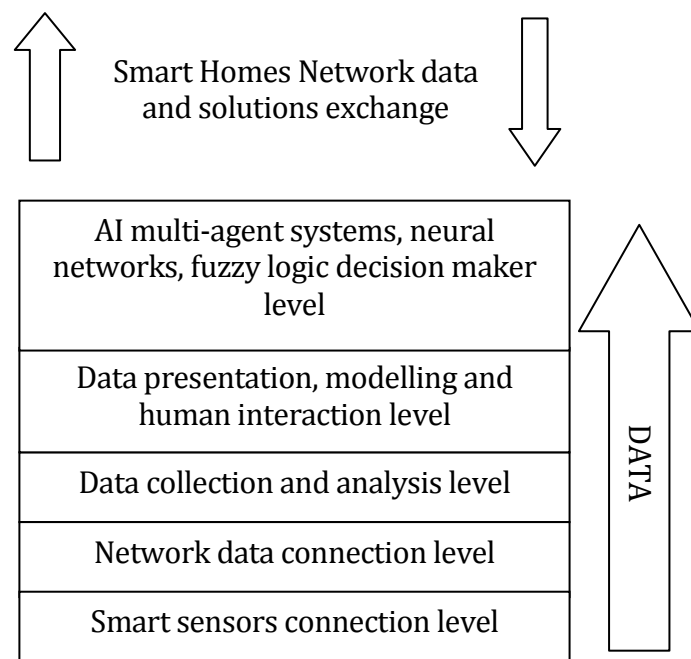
Smart Homes Network data and solutions exchange

AI multi-agent systems, neural networks, fuzzy logic decision maker level

Data presentation, modelling and human interaction level

Data collection and analysis level

Network data connection level

Smart sensors connection level

DATA